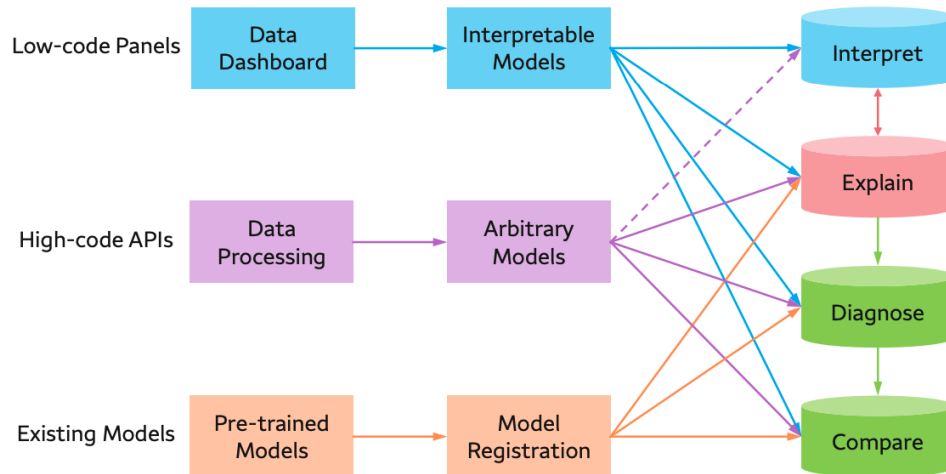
Low-code Panels

Data Dashboard

Interpretable Models

Interpret

Explain

High-code APIs

Data Processing

Arbitrary Models

Diagnose

Existing Models

Pre-trained Models

Model Registration

Compare